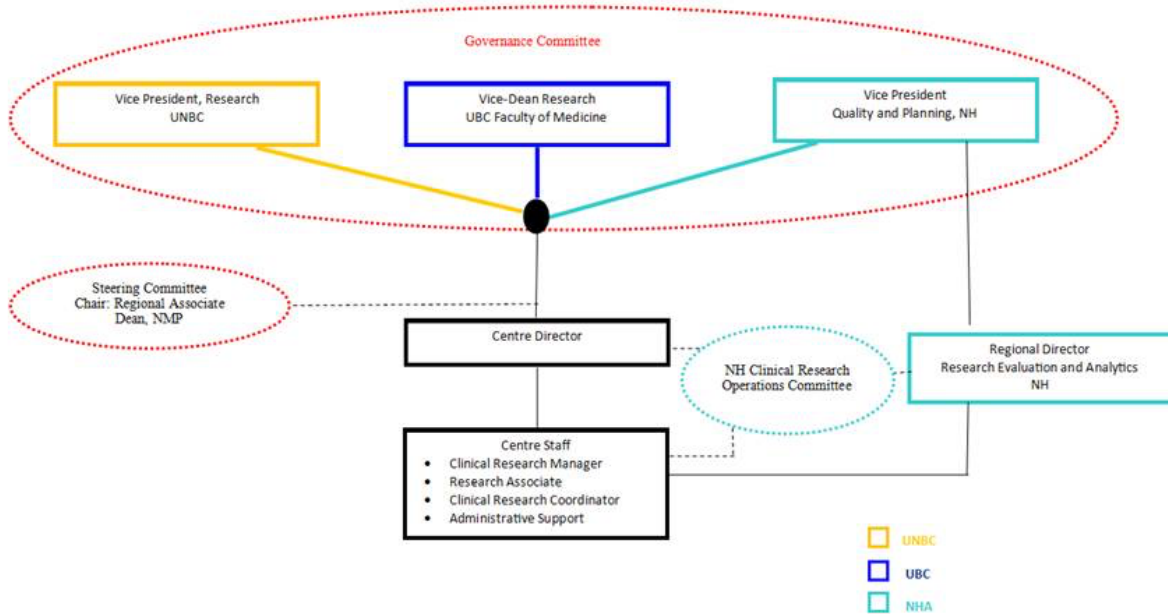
Governance Committee

Vice President, Research
UNBC

Vice-Dean Research
UBC Faculty of Medicine

Vice President
Quality and Planning, NH

Steering Committee
Chair: Regional Associate Dean, NMP

Centre Director

NH Clinical Research Operations Committee

Regional Director
Research Evaluation and Analytics
NH

Centre Staff
- Clinical Research Manager
- Research Associate
- Clinical Research Coordinator
- Administrative Support

UNBC
UBC
NHA